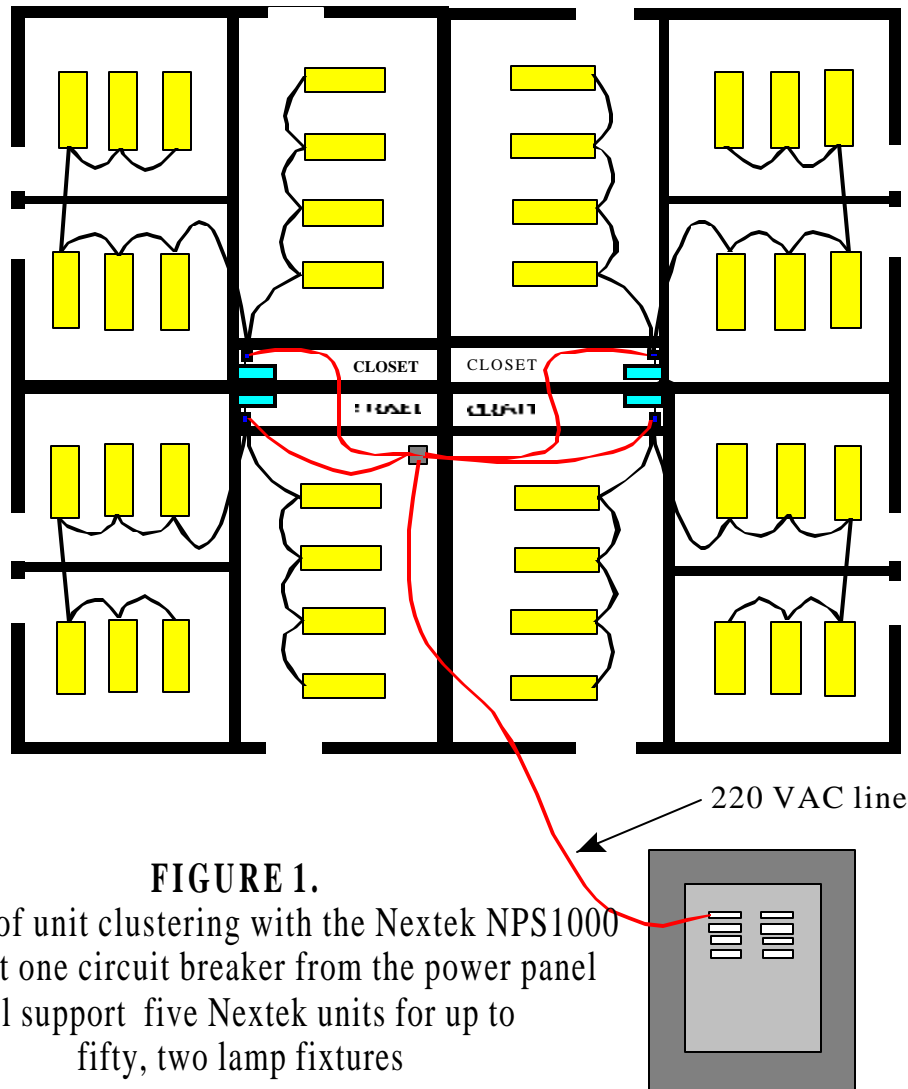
CLOSET

CLOSET

CLOSET

CLOSET

220 VAC line

FIGURE 1.

of unit clustering with the Nextek NPS1000 t one circuit breaker from the power panel l support five Nextek units for up to fifty, two lamp fixtures